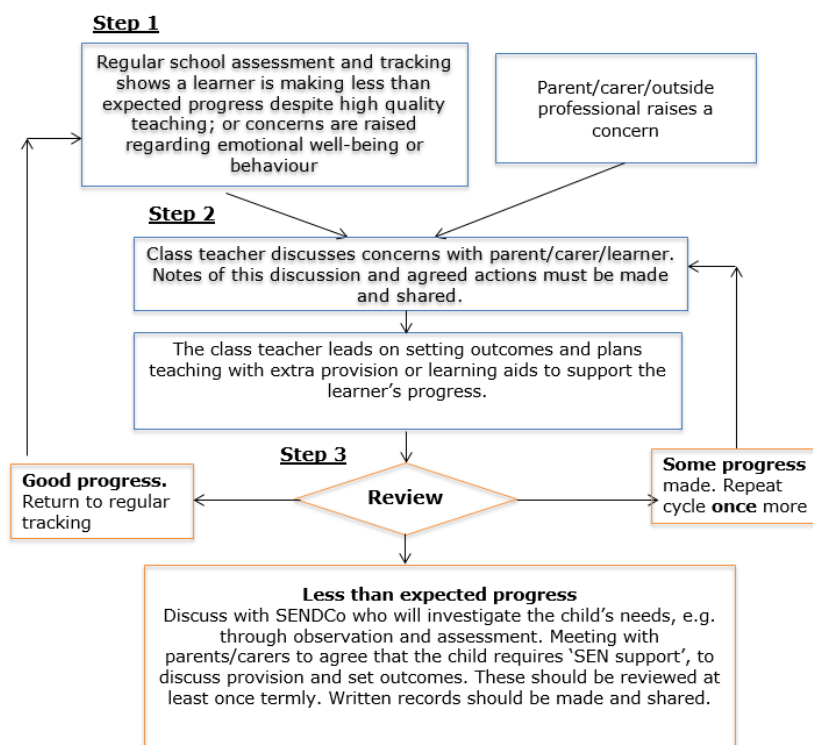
Step 1

Regular school assessment and tracking shows a learner is making less than expected progress despite high quality teaching; or concerns are raised regarding emotional well-being or behaviour

Parent/carer/outside professional raises a concern

Step 2

Class teacher discusses concerns with parent/carer/learner. Notes of this discussion and agreed actions must be made and shared.

The class teacher leads on setting outcomes and plans teaching with extra provision or learning aids to support the learner's progress.

Step 3

Good progress. Return to regular tracking

Review

Some progress made. Repeat cycle once more

Less than expected progress
Discuss with SENDCo who will investigate the child's needs, e.g. through observation and assessment. Meeting with parents/carers to agree that the child requires 'SEN support', to discuss provision and set outcomes. These should be reviewed at least once termly. Written records should be made and shared.